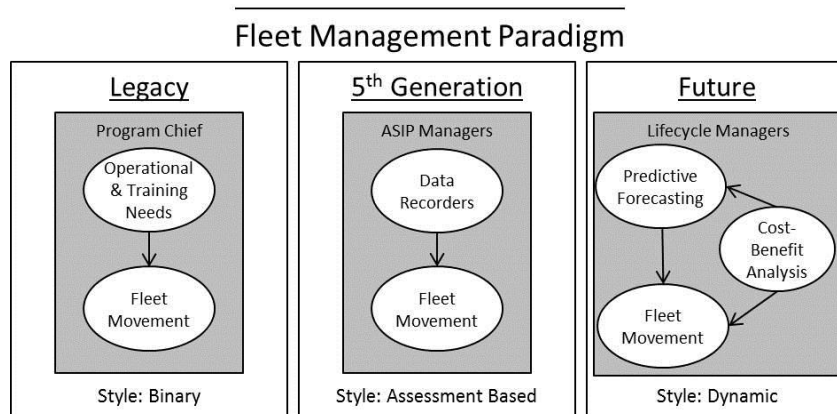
Fleet Management Paradigm

Legacy

Program Chief

Operational & Training Needs

Fleet Movement

Style: Binary

5$^{th}$ Generation

ASIP Managers

Data Recorders

Fleet Movement

Style: Assessment Based

Future

Lifecycle Managers

Predictive Forecasting

Cost-Benefit Analysis

Fleet Movement

Style: Dynamic